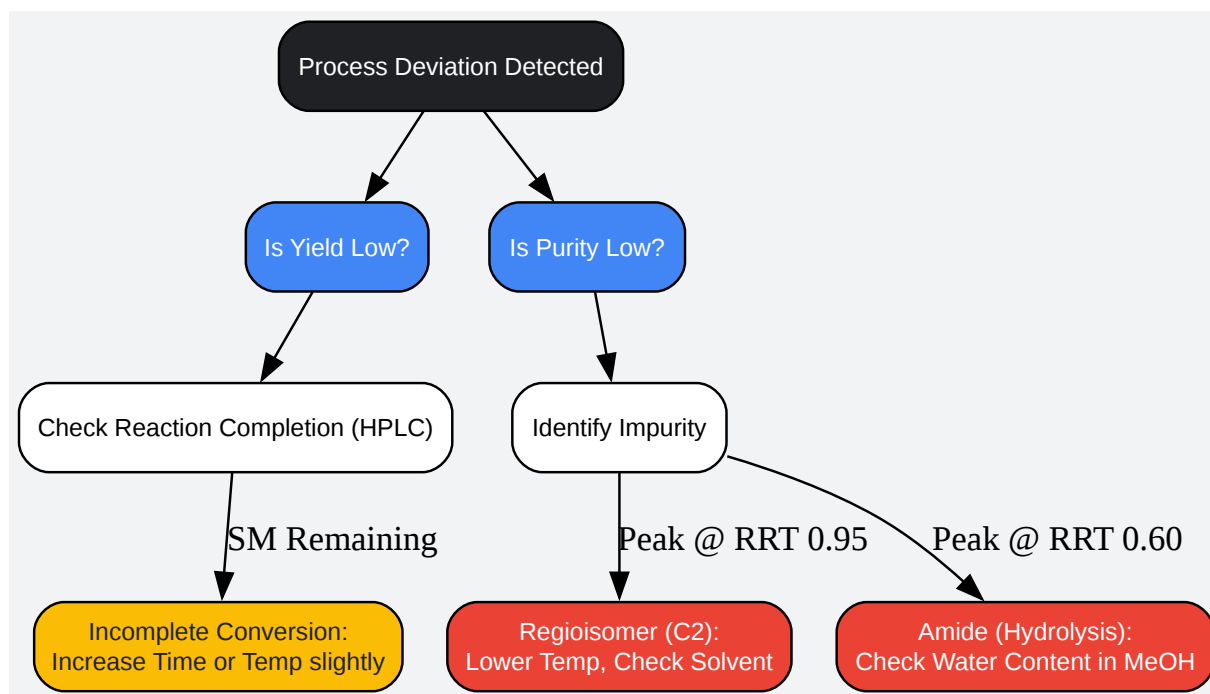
Process Deviation Detected

Is Yield Low?

Is Purity Low?

Check Reaction Completion (HPLC)

Identify Impurity

SM Remaining

Peak @ RRT 0.95

Peak @ RRT 0.60

Incomplete Conversion:
Increase Time or Temp slightly

Regioisomer (C2):
Lower Temp, Check Solvent

Amide (Hydrolysis):
Check Water Content in MeOH